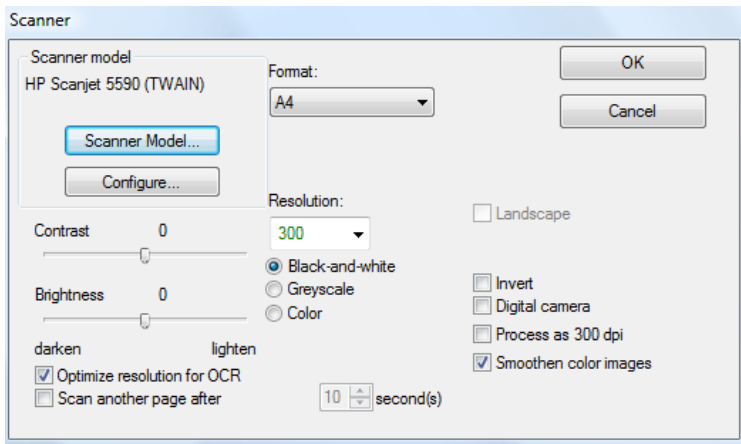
Scanner

Scanner model
HP Scanjet 5590 (TWAIN)
Scanner Model...
Configure...

Format:
A4

OK
Cancel

Resolution:
300

Landscape

Contrast 0

Brightness 0

darken lighten

Black-and-white
Greyscale
Color

Invert
Digital camera
Process as 300 dpi
Smoothen color images

Optimize resolution for OCR
Scan another page after 10 second(s)